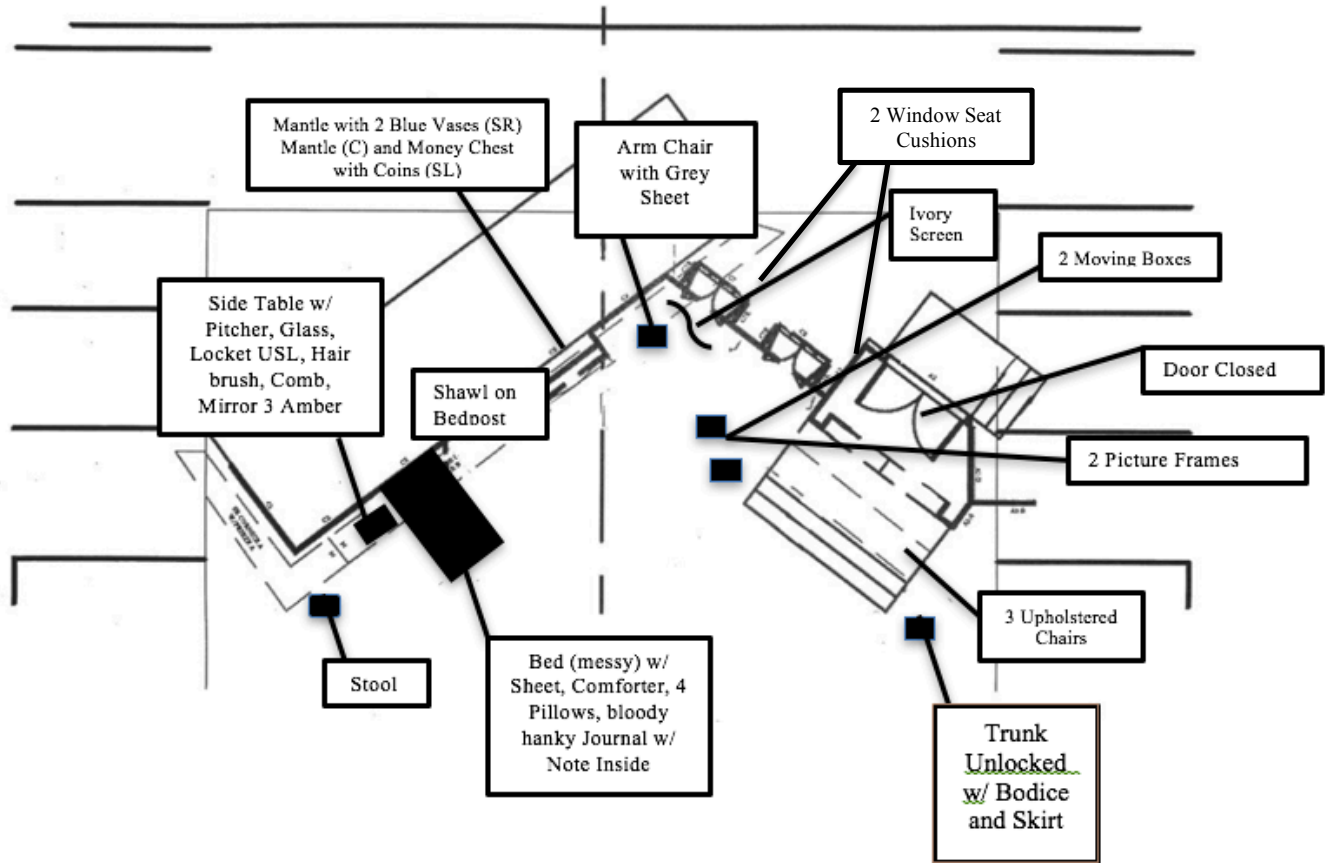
Mantle with 2 Blue Vases (SR) Mantle (C) and Money Chest with Coins (SL)

Arm Chair with Grey Sheet

2 Window Seat Cushions

Ivory Screen

2 Moving Boxes

Side Table w/ Pitcher, Glass, Locket USL, Hair brush, Comb, Mirror 3 Amber

Shawl on Bedpost

Door Closed

2 Picture Frames

3 Upholstered Chairs

Stool

Bed (messy) w/ Sheet, Comforter, 4 Pillows, bloody hanky Journal w/ Note Inside

Trunk Unlocked w/ Bodice and Skirt